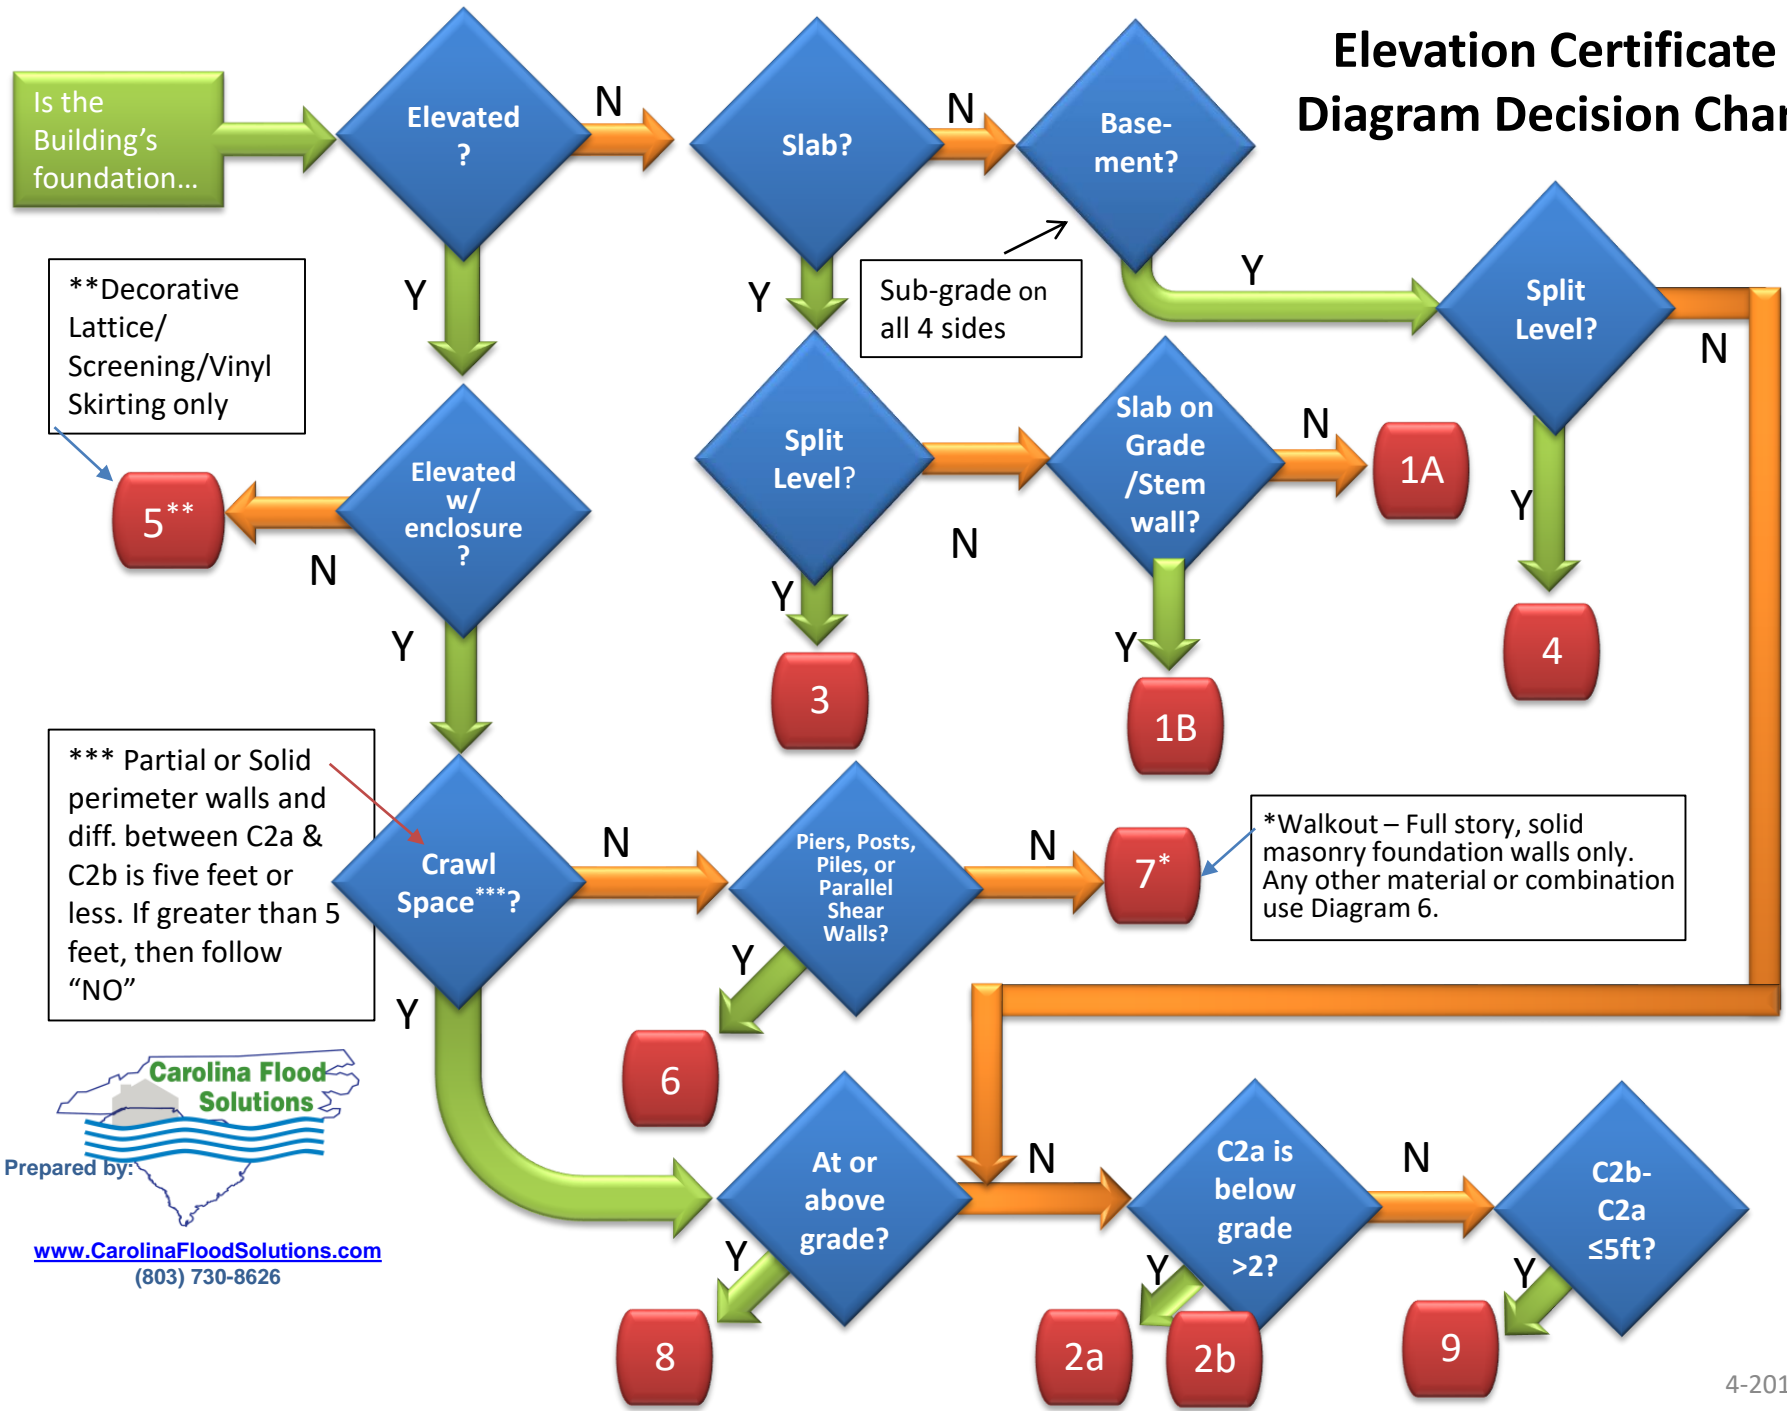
Elevation Certificate Diagram Decision Char

Is the Building's foundation…

Elevated ?

N

Slab?

N

Base-ment?

Sub-grade on all 4 sides

Y

Y

Y

Split Level?

N

**Decorative Lattice/ Screening/Vinyl Skirting only

Split Level?

Slab on Grade /Stem wall?

N

1A

Y

$5^{**}$

Elevated w/ enclosure ?

N

N

Y

Y

Y

4

3

1B

*** Partial or Solid perimeter walls and diff. between C2a & C2b is five feet or less. If greater than 5 feet, then follow "NO"

Crawl Space***?

N

Piers, Posts, Piles, or Parallel Shear Walls?

N

$7^{*}$

*Walkout – Full story, solid masonry foundation walls only. Any other material or combination use Diagram 6.

Y

Y

6

Carolina Flood Solutions

Prepared by:

www.CarolinaFloodSolutions.com
(803) 730-8626

At or above grade?

N

C2a is below grade >2?

N

C2b-C2a ≤5ft?

Y

Y

Y

8

2a

2b

9

4-201